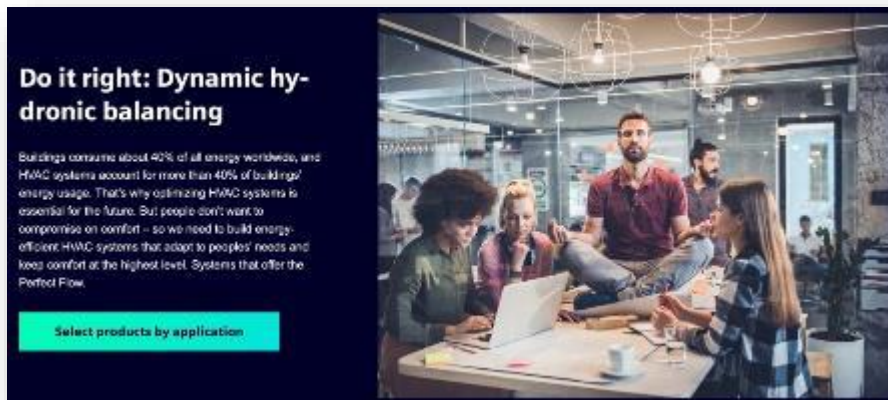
Do it right: Dynamic hydronic balancing

Buildings consume about 40% of all energy worldwide, and HVAC systems account for more than 40% of buildings' energy usage. That's why optimizing HVAC systems is essential for the future. But people don't want to compromise on comfort – so we need to build energy-efficient HVAC systems that adapt to peoples' needs and keep comfort at the highest level. Systems that offer the Perfect Flow.

Select products by application